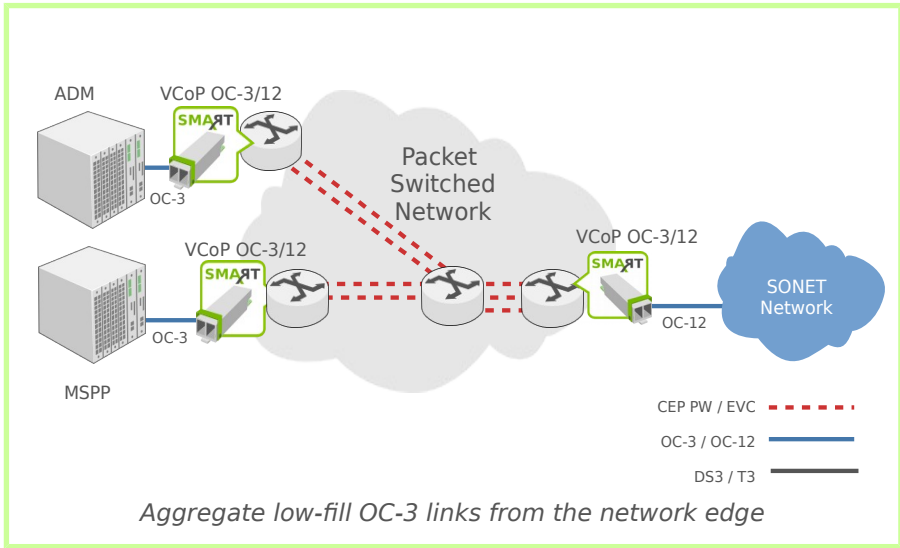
ADM

VCoP OC-3/12

SMART

OC-3

Packet Switched Network

VCoP OC-3/12

SMART

OC-3

VCoP OC-3/12

SMART

SONET Network

OC-12

MSPP

CEP PW / EVC

OC-3 / OC-12

DS3 / T3

Aggregate low-fill OC-3 links from the network edge